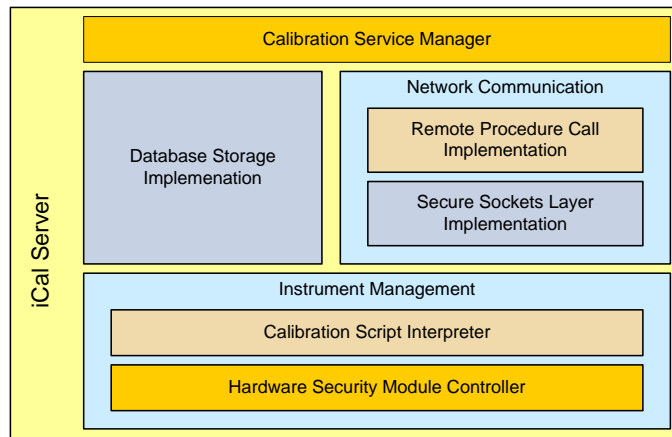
iCal Server

Calibration Service Manager

Database Storage Implemenation

Network Communication

Remote Procedure Call Implementation

Secure Sockets Layer Implementation

Instrument Management

Calibration Script Interpreter

Hardware Security Module Controller